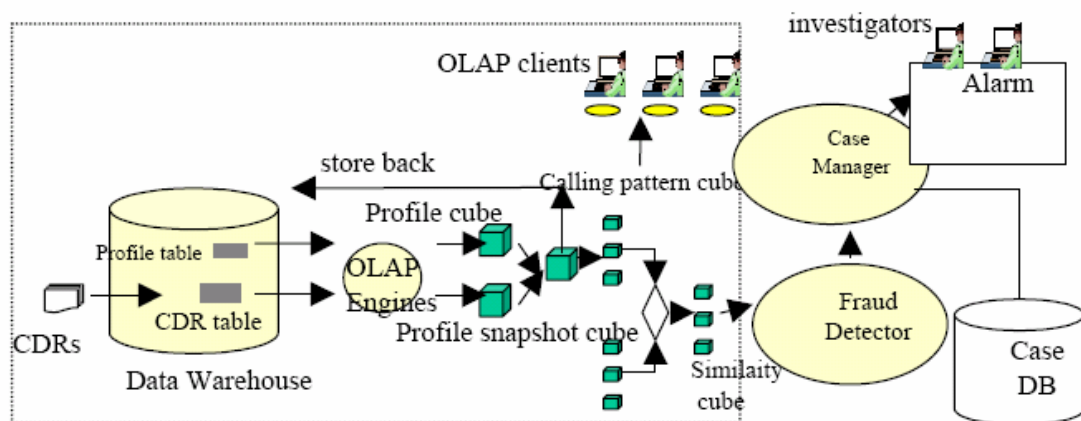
investigators

OLAP clients

Alarm

Case Manager

store back

Calling pattern cube

Profile cube

Profile table

OLAP Engines

CDR table

CDRs

Profile snapshot cube

Fraud Detector

Case DB

Data Warehouse

Similaity cube